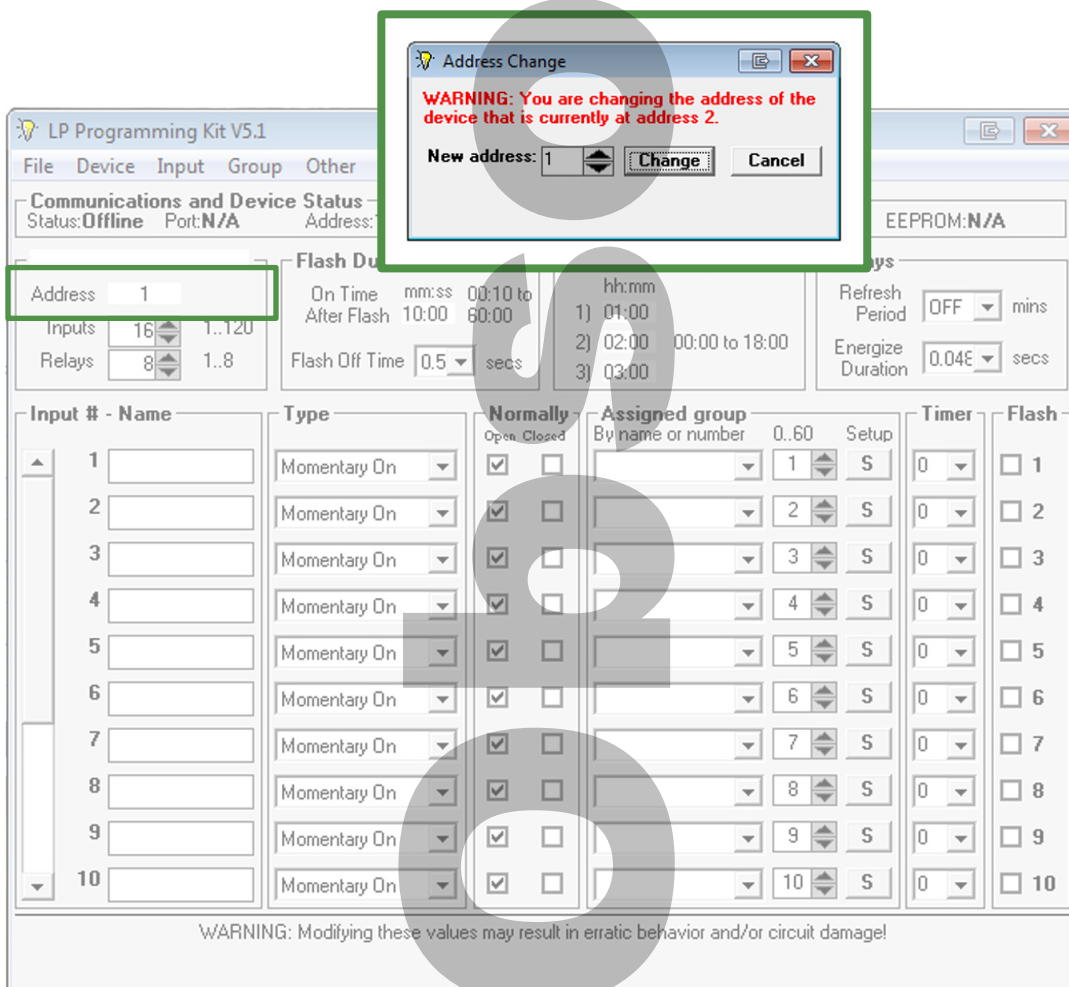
Address Change

WARNING: You are changing the address of the device that is currently at address 2.

New address: 1 Change Cancel

LP Programming Kit V5.1

File Device Input Group Other

Communications and Device Status
Status: Offline Port: N/A Address: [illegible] EEPROM: N/A

Address 1
Inputs 16 1..120
Relays 8 1..8

Flash Du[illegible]
On Time mm:ss 00:10 to
After Flash 10:00 60:00
Flash Off Time 0.5 secs

hh:mm
1) 01:00
2) 02:00 00:00 to 18:00
3) 03:00

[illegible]ays
Refresh Period OFF mins
Energize Duration 0.04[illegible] secs

| Input # - Name | Type | Normally Open | Normally Closed | Assigned group By name or number | 0..60 | Setup | Timer | Flash |
|---|---|---|---|---|---|---|---|---|
| 1 | Momentary On | ☑ | ☐ | | 1 | S | 0 | ☐ 1 |
| 2 | Momentary On | ☑ | ☐ | | 2 | S | 0 | ☐ 2 |
| 3 | Momentary On | ☑ | ☐ | | 3 | S | 0 | ☐ 3 |
| 4 | Momentary On | ☑ | ☐ | | 4 | S | 0 | ☐ 4 |
| 5 | Momentary On | ☑ | ☐ | | 5 | S | 0 | ☐ 5 |
| 6 | Momentary On | ☑ | ☐ | | 6 | S | 0 | ☐ 6 |
| 7 | Momentary On | ☑ | ☐ | | 7 | S | 0 | ☐ 7 |
| 8 | Momentary On | ☑ | ☐ | | 8 | S | 0 | ☐ 8 |
| 9 | Momentary On | ☑ | ☐ | | 9 | S | 0 | ☐ 9 |
| 10 | Momentary On | ☑ | ☐ | | 10 | S | 0 | ☐ 10 |

WARNING: Modifying these values may result in erratic behavior and/or circuit damage!